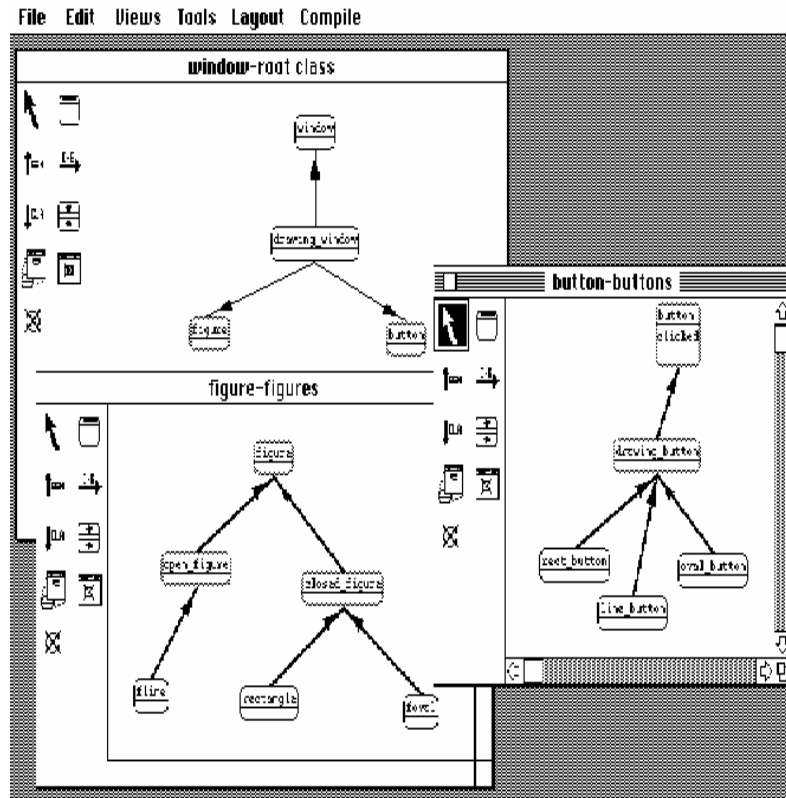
File Edit Views Tools Layout Compile

window-root class

window

drawing_window

figure

button

figure-figures

figure

open_figure

closed_figure

line

rectangle

oval

button-buttons

button

clicked

drawing_button

rect_button

line_button

oval_button